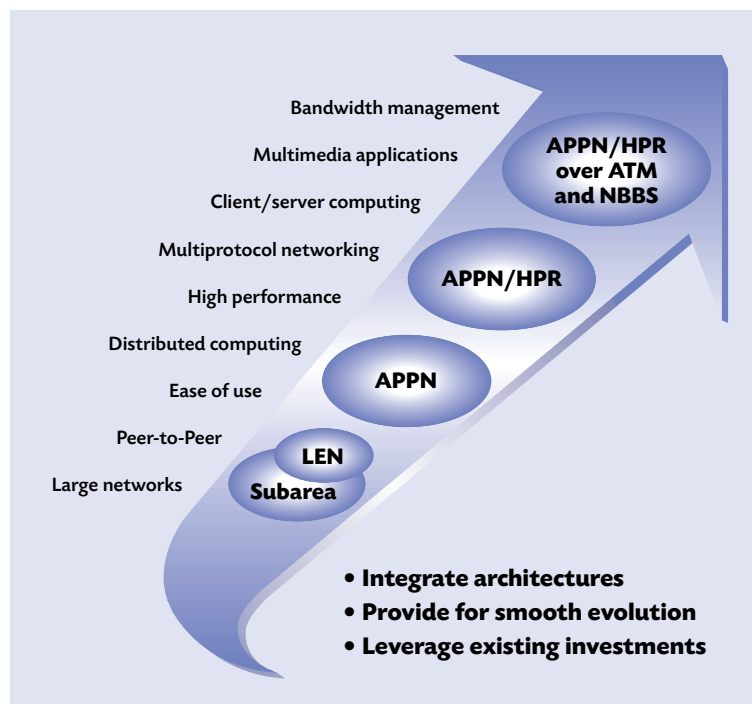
Bandwidth management

Multimedia applications

Client/server computing

Multiprotocol networking

High performance

Distributed computing

Ease of use

Peer-to-Peer

Large networks

APPN/HPR over ATM and NBBS

APPN/HPR

APPN

LEN

Subarea

• Integrate architectures
• Provide for smooth evolution
• Leverage existing investments